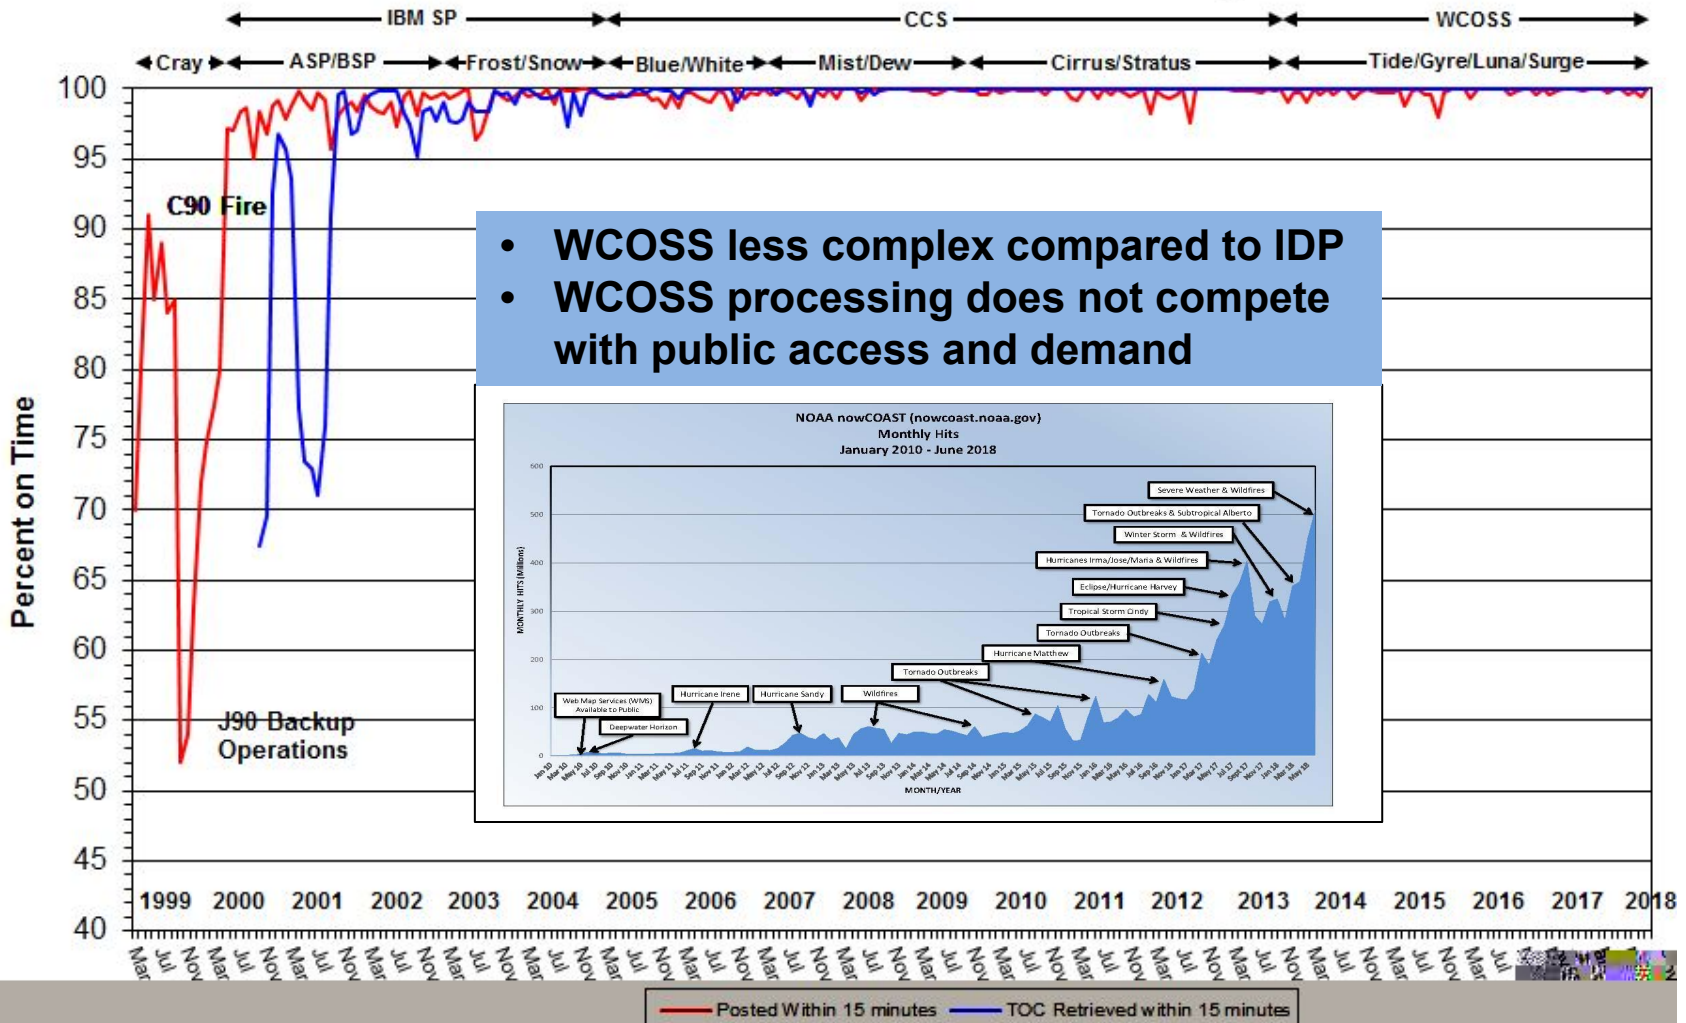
IBM SP
CCS
WCOSS
Cray
ASP/BSP
Frost/Snow
Blue/White
Mist/Dew
Cirrus/Stratus
Tide/Gyre/Luna/Surge

100
95
90
85
80
75
70
65
60
55
50
45
40

Percent on Time

C90 Fire

J90 Backup Operations

• WCOSS less complex compared to IDP
• WCOSS processing does not compete with public access and demand

NOAA nowCOAST (nowcoast.noaa.gov)
Monthly Hits
January 2010 - June 2018

600
500
400
300
200
100
0

MONTHLY HITS (Millions)

Severe Weather & Wildfires
Tornado Outbreaks & Subtropical Alberto
Winter Storm & Wildfires
Hurricanes Irma/Jose/Maria & Wildfires
Eclipse/Hurricane Harvey
Tropical Storm Cindy
Tornado Outbreaks
Hurricane Matthew
Tornado Outbreaks
Wildfires
Hurricane Sandy
Hurricane Irene
Web Map Services (WMS) Available to Public
Deepwater Horizon

MONTH/YEAR

1999 2000 2001 2002 2003 2004 2005 2006 2007 2008 2009 2010 2011 2012 2013 2014 2015 2016 2017 2018

Posted Within 15 minutes
TOC Retrieved within 15 minutes